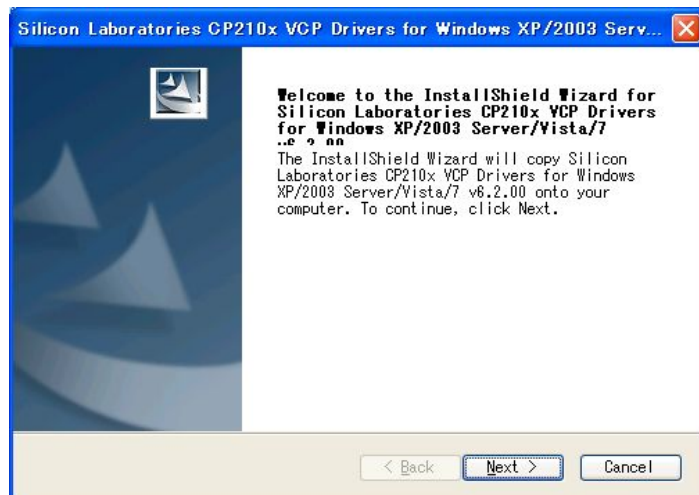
Silicon Laboratories CP210x VCP Drivers for Windows XP/2003 Serv...

Welcome to the InstallShield Wizard for Silicon Laboratories CP210x VCP Drivers for Windows XP/2003 Server/Vista/7 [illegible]

The InstallShield Wizard will copy Silicon Laboratories CP210x VCP Drivers for Windows XP/2003 Server/Vista/7 v6.2.00 onto your computer. To continue, click Next.

< Back Next > Cancel